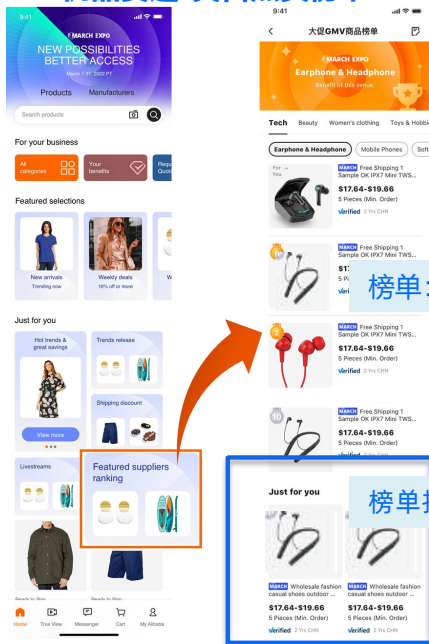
9:41

MARCH EXPO
NEW POSSIBILITIES
BETTER ACCESS
March 1-31, 2022 PT

Products Manufacturers

Search products

For your business

All categories

Your benefits

Requ Quota

Featured selections

New arrivals
Trending now

Weekly deals
10% off or more

Just for you

Hot trends & great savings

View more

Trends release

Shipping discount

Livestreams

Featured suppliers ranking

Ready to Ship

Ready to Ship

Home True View Messenger Cart My Alibaba

9:41

大促GMV商品榜单

MARCH EXPO
Earphone & Headphone
Benefit of this venue

Tech Beauty Women's clothing Toys & Hobbie

Earphone & Headphone Mobile Phones Soft

For You

MARCH Free Shipping 1 Sample OK IPX7 Mini TWS...
$17.64-$19.66
5 Pieces (Min. Order)
Verified 2 Yrs CHN

MARCH Free Shipping 1 Sample OK IPX7 Mini TWS...
$17
5 Pi
Veri

榜单

MARCH Free Shipping 1 Sample OK IPX7 Mini TWS...
$17.64-$19.66
5 Pieces (Min. Order)
Verified 2 Yrs CHN

MARCH Free Shipping 1 Sample OK IPX7 Mini TWS...
$17.64-$19.66
5 Pieces (Min. Order)

Just for you

榜单

MARCH Wholesale fashion casual shoes outdoor ...
$17.64-$19.66
5 Pieces (Min. Order)
Verified 2 Yrs CHN

MARCH Wholesale fashion casual shoes outdoor ...
$17.64-$19.66
5 Pieces (Min. Order)
Verified 2 Yrs CHN